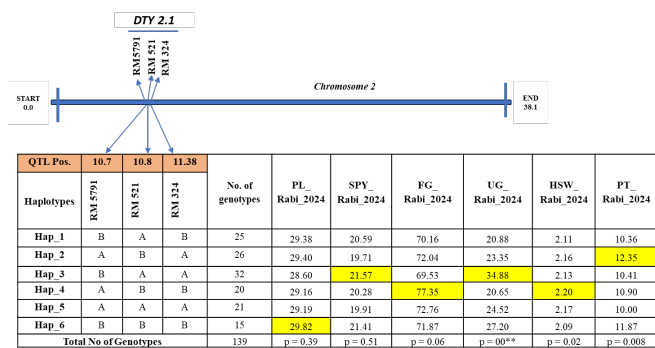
DTY 2.1

RM5791
RM 521
RM 324

START
0.0

Chromosome 2

END
38.1

| QTL Pos. | 10.7 | 10.8 | 11.38 | No. of genotypes | PL_ Rabi_2024 | SPY_ Rabi_2024 | FG_ Rabi_2024 | UG_ Rabi_2024 | HSW_ Rabi_2024 | PT_ Rabi_2024 |
|---|---|---|---|---|---|---|---|---|---|---|
| Haplotypes | RM 5791 | RM 521 | RM 324 | | | | | | | |
| Hap_1 | B | A | B | 25 | 29.38 | 20.59 | 70.16 | 20.88 | 2.11 | 10.36 |
| Hap_2 | A | B | A | 26 | 29.40 | 19.71 | 72.04 | 23.35 | 2.16 | 12.35 |
| Hap_3 | B | A | A | 32 | 28.60 | 21.57 | 69.53 | 34.88 | 2.13 | 10.41 |
| Hap_4 | A | B | B | 20 | 29.16 | 20.28 | 77.35 | 20.65 | 2.20 | 10.90 |
| Hap_5 | A | A | A | 21 | 29.19 | 19.91 | 72.76 | 24.52 | 2.17 | 10.00 |
| Hap_6 | B | B | B | 15 | 29.82 | 21.41 | 71.87 | 27.20 | 2.09 | 11.87 |
| Total No of Genotypes | | | | 139 | p = 0.39 | p = 0.51 | p = 0.06 | p = 00** | p = 0.02 | p = 0.008 |